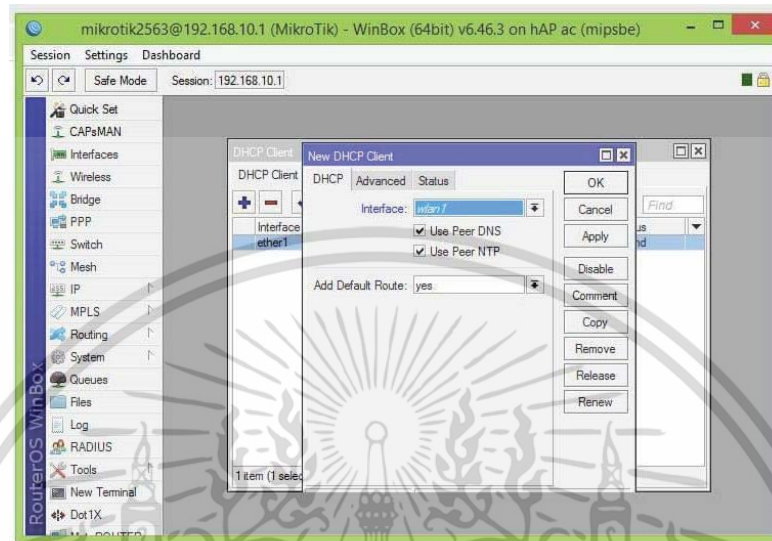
mikrotik2563@192.168.10.1 (MikroTik) - WinBox (64bit) v6.46.3 on hAP ac (mipsbe)

Session Settings Dashboard

Safe Mode Session: 192.168.10.1

Quick Set
CAPsMAN
Interfaces
Wireless
Bridge
PPP
Switch
Mesh
IP
MPLS
Routing
System
Queues
Files
Log
RADIUS
Tools
New Terminal
Dot1X
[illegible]

RouterOS WinBox

DHCP Client
DHCP Client
Interface
ether1
1 item (1 selec

Find
us
nd

New DHCP Client
DHCP Advanced Status
Interface: wlan1
Use Peer DNS
Use Peer NTP
Add Default Route: yes

OK
Cancel
Apply
Disable
Comment
Copy
Remove
Release
Renew